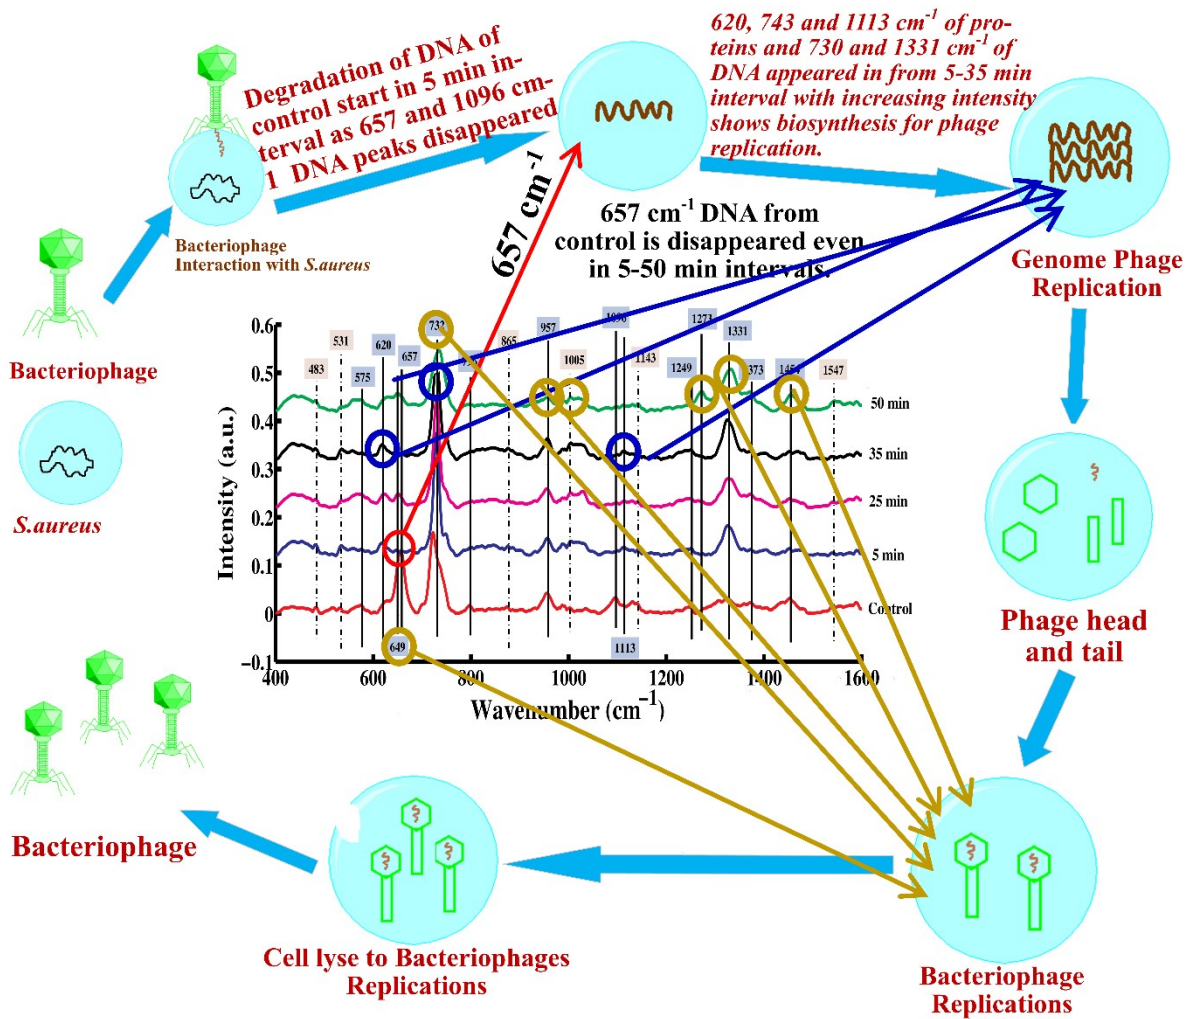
Degradation of DNA of control start in 5 min interval as 657 and 1096 cm-1 DNA peaks disappeared

620, 743 and 1113 cm$^{-1}$ of proteins and 730 and 1331 cm$^{-1}$ of DNA appeared in from 5-35 min interval with increasing intensity shows biosynthesis for phage replication.

657 cm$^{-1}$

657 cm$^{-1}$ DNA from control is disappeared even in 5-50 min intervals.

Bacteriophage Interaction with S.aureus

Bacteriophage

S.aureus

Genome Phage Replication

Phage head and tail

483 531 620 575 657 732 865 957 1096 1005 1143 1273 1249 1331 1373 1454 1547 649 1113

50 min
35 min
25 min
5 min
Control

Intensity (a.u.)

0.6 0.5 0.4 0.3 0.2 0.1 0 -0.1

400 600 800 1000 1200 1400 1600

Wavenumber (cm$^{-1}$)

Bacteriophage

Cell lyse to Bacteriophages Replications

Bacteriophage Replications